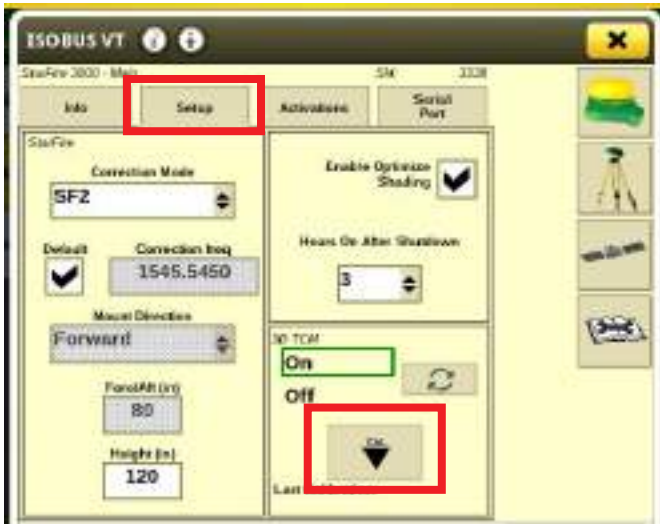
ISOBUS VT

StarFire 3000 - Main
SN 3328

Info
Setup
Activations
Serial Port

StarFire

Correction Mode
SFZ

Default
Correction freq
1545.5450

Mount Direction
Forward

Fore/Aft (in)
80

Height (in)
120

Enable Optimize Shading

Hours On After Shutdown
3

3D TCM
On
Off

Cal

Last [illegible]